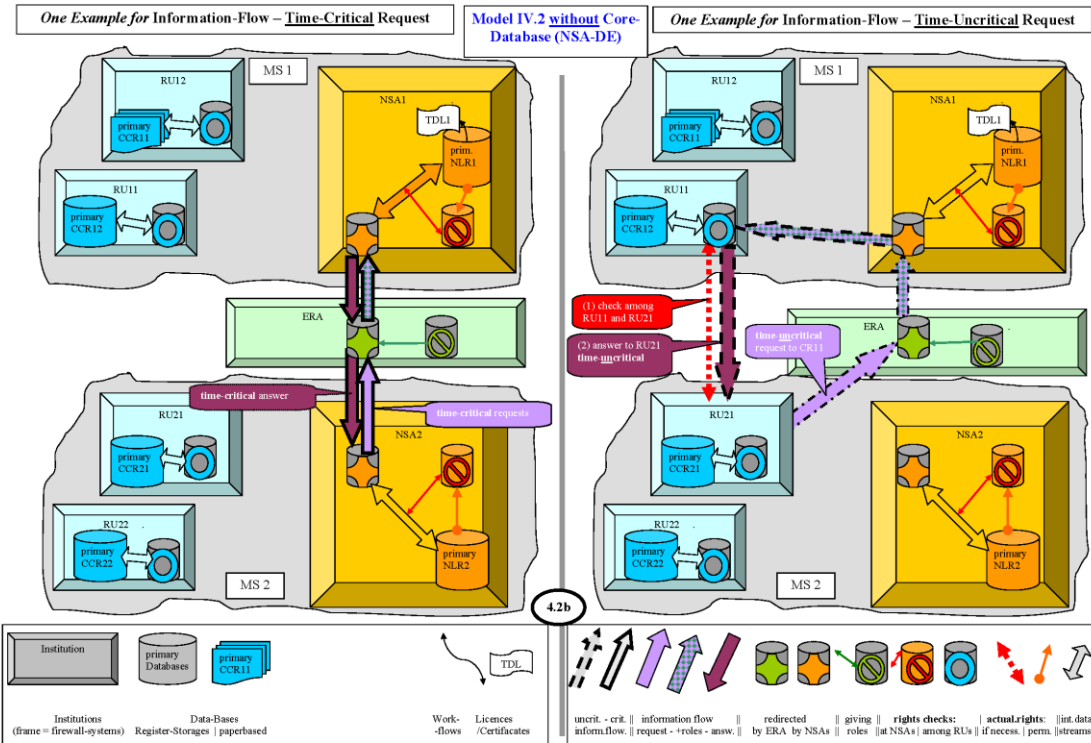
One Example for Information-Flow – Time-Critical Request

Model IV.2 without Core-Database (NSA-DE)

One Example for Information-Flow – Time-Uncritical Request

RU12
primary CCR11
MS 1
NSA1
TDL1
prim. NLR1
RU11
primary CCR12
ERA
time-critical answer
time-critical requests
RU21
primary CCR21
NSA2
RU22 .
primary CCR22
primary NLR2
MS 2

RU12
primary CCR11
MS 1
NSA1
TDL1
prim. NLR1
RU11
primary CCR12
(1) check among RU11 and RU21
(2) answer to RU21 time-uncritical
time-uncritical request to CR11
ERA
RU21
primary CCR21
NSA2
RU22 .
primary CCR22
primary NLR2
MS 2

4.2b

Institution
primary Databases
primary CCR11
TDL

Institutions (frame = firewall-systems)
Data-Bases Register-Storages | paperbased
Work-flows
Licences /Certifacates

uncrit. - crit. || information flow || redirected || giving || rights checks: | actual.rights: ||int.data
inform.flow. || request - +roles - answ. || by ERA by NSAs || roles ||at NSAs | among RUs || if necess. | perm. ||streams